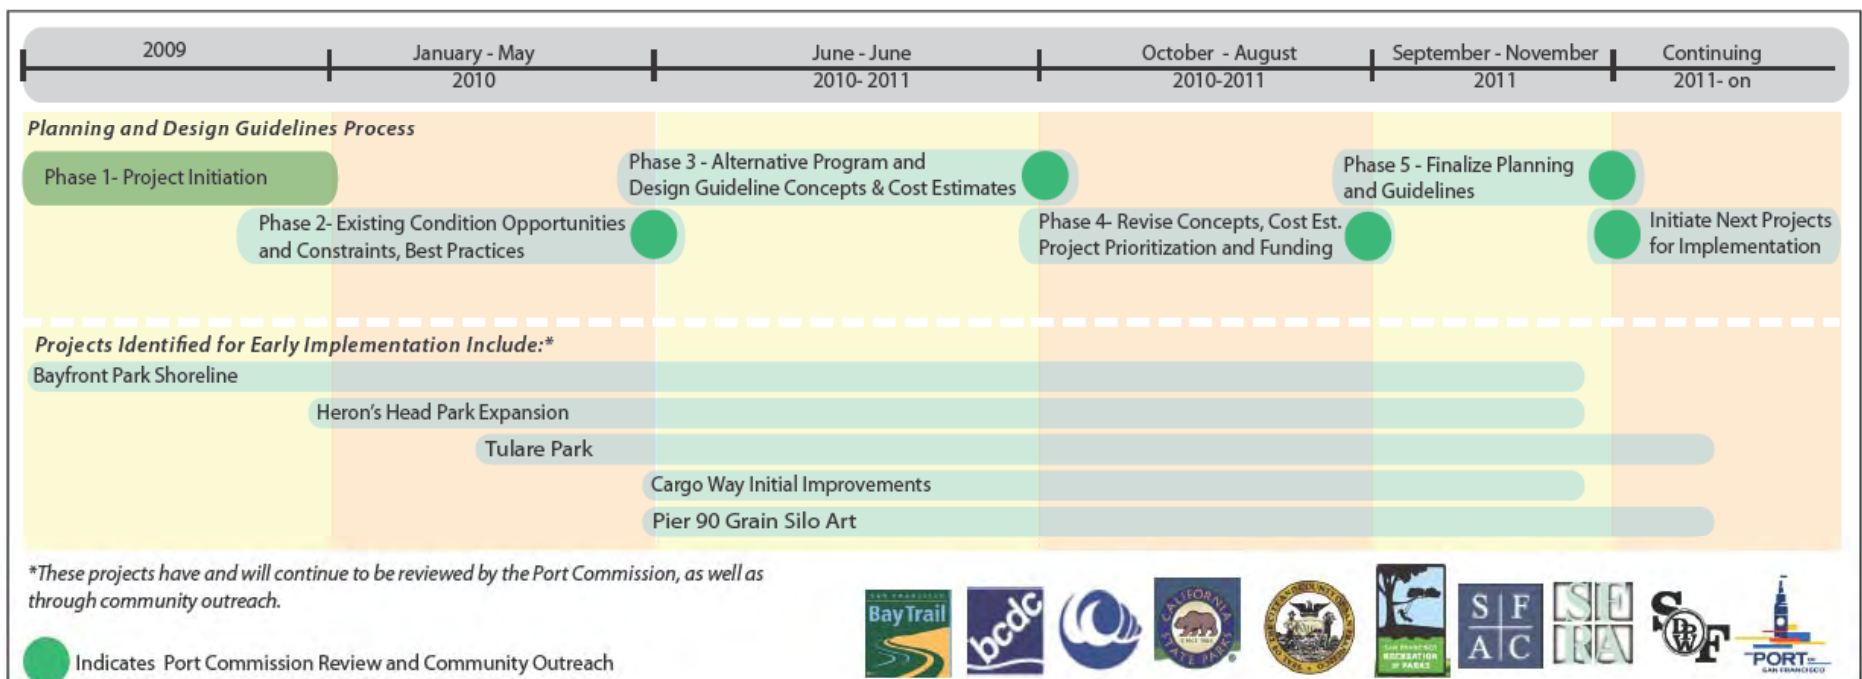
2009

January - May 2010

June - June 2010- 2011

October - August 2010-2011

September - November 2011

Continuing 2011- on

Planning and Design Guidelines Process

Phase 1- Project Initiation

Phase 2- Existing Condition Opportunities and Constraints, Best Practices

Phase 3 - Alternative Program and Design Guideline Concepts & Cost Estimates

Phase 4- Revise Concepts, Cost Est. Project Prioritization and Funding

Phase 5 - Finalize Planning and Guidelines

Initiate Next Projects for Implementation

Projects Identified for Early Implementation Include:*

Bayfront Park Shoreline

Heron's Head Park Expansion

Tulare Park

Cargo Way Initial Improvements

Pier 90 Grain Silo Art

*These projects have and will continue to be reviewed by the Port Commission, as well as through community outreach.

Indicates Port Commission Review and Community Outreach

Bay Trail

bcdc

CALIFORNIA STATE PARKS

SAN FRANCISCO RECREATION & PARKS

S F A C

SF RA

PORT SAN FRANCISCO